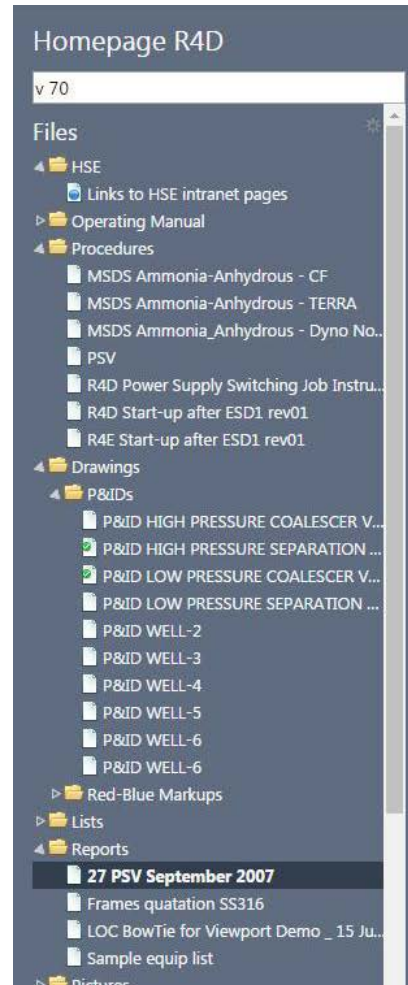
Homepage R4D

v 70

Files

HSE

Links to HSE intranet pages

Operating Manual

Procedures

MSDS Ammonia-Anhydrous - CF

MSDS Ammonia-Anhydrous - TERRA

MSDS Ammonia_Anhydrous - Dyno No...

PSV

R4D Power Supply Switching Job Instru...

R4D Start-up after ESD1 rev01

R4E Start-up after ESD1 rev01

Drawings

P&IDs

P&ID HIGH PRESSURE COALESCER V...

P&ID HIGH PRESSURE SEPARATION ...

P&ID LOW PRESSURE COALESCER V...

P&ID LOW PRESSURE SEPARATION ...

P&ID WELL-2

P&ID WELL-3

P&ID WELL-4

P&ID WELL-5

P&ID WELL-6

P&ID WELL-6

Red-Blue Markups

Lists

Reports

27 PSV September 2007

Frames quatation SS316

LOC BowTie for Viewport Demo _ 15 Ju...

Sample equip list

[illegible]